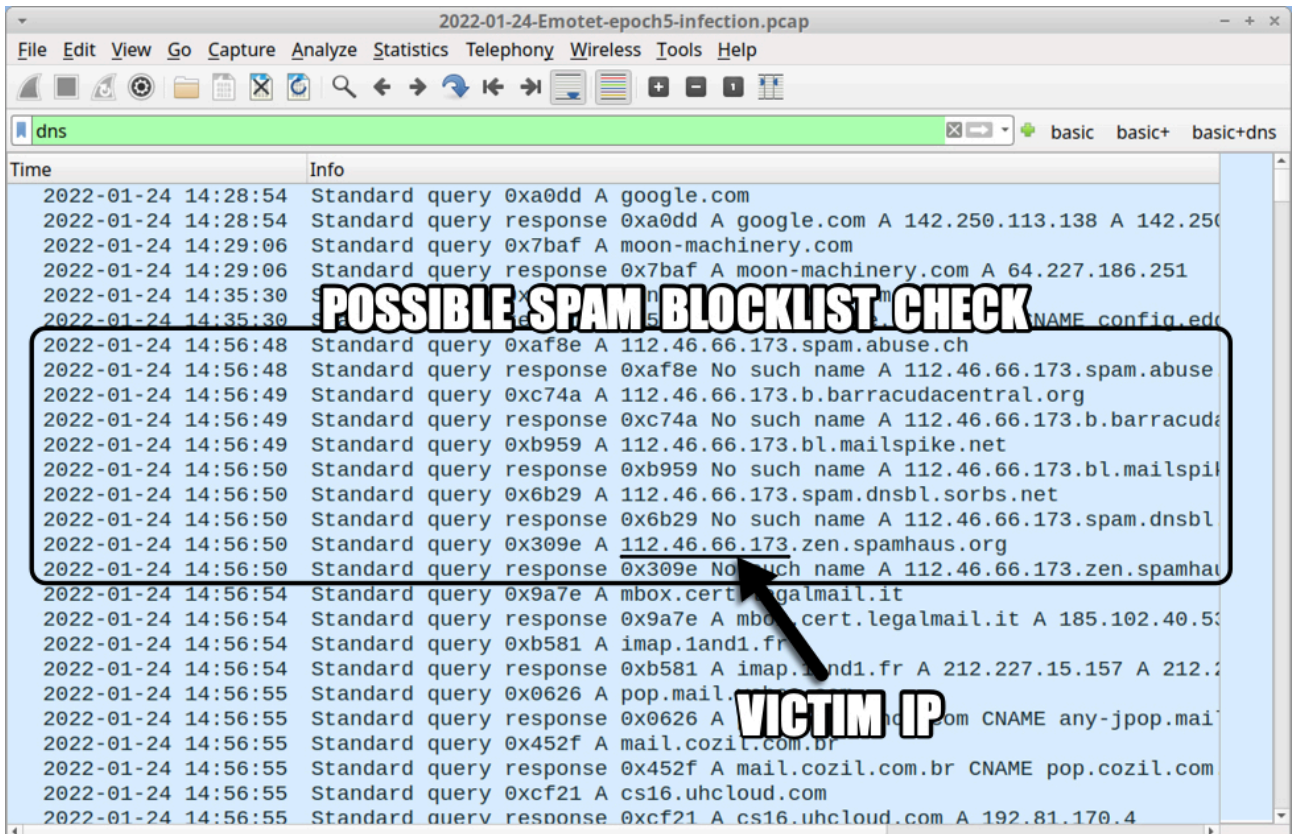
2022-01-24-Emotet-epoch5-infection.pcap

File Edit View Go Capture Analyze Statistics Telephony Wireless Tools Help

dns

basic basic+ basic+dns

| Time | Info |
|---|---|
| 2022-01-24 14:28:54 | Standard query 0xa0dd A google.com |
| 2022-01-24 14:28:54 | Standard query response 0xa0dd A google.com A 142.250.113.138 A 142.25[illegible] |
| 2022-01-24 14:29:06 | Standard query 0x7baf A moon-machinery.com |
| 2022-01-24 14:29:06 | Standard query response 0x7baf A moon-machinery.com A 64.227.186.251 |
| 2022-01-24 14:35:30 | S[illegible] |
| 2022-01-24 14:35:30 | S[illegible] NAME config.ed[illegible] |
| 2022-01-24 14:56:48 | Standard query 0xaf8e A 112.46.66.173.spam.abuse.ch |
| 2022-01-24 14:56:48 | Standard query response 0xaf8e No such name A 112.46.66.173.spam.abuse |
| 2022-01-24 14:56:49 | Standard query 0xc74a A 112.46.66.173.b.barracudacentral.org |
| 2022-01-24 14:56:49 | Standard query response 0xc74a No such name A 112.46.66.173.b.barracud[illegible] |
| 2022-01-24 14:56:49 | Standard query 0xb959 A 112.46.66.173.bl.mailspike.net |
| 2022-01-24 14:56:50 | Standard query response 0xb959 No such name A 112.46.66.173.bl.mailspi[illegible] |
| 2022-01-24 14:56:50 | Standard query 0x6b29 A 112.46.66.173.spam.dnsbl.sorbs.net |
| 2022-01-24 14:56:50 | Standard query response 0x6b29 No such name A 112.46.66.173.spam.dnsbl |
| 2022-01-24 14:56:50 | Standard query 0x309e A 112.46.66.173.zen.spamhaus.org |
| 2022-01-24 14:56:50 | Standard query response 0x309e No such name A 112.46.66.173.zen.spamha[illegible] |
| 2022-01-24 14:56:54 | Standard query 0x9a7e A mbox.cert.legalmail.it |
| 2022-01-24 14:56:54 | Standard query response 0x9a7e A mbox.cert.legalmail.it A 185.102.40.5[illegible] |
| 2022-01-24 14:56:54 | Standard query 0xb581 A imap.1and1.fr |
| 2022-01-24 14:56:54 | Standard query response 0xb581 A imap.1and1.fr A 212.227.15.157 A 212.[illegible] |
| 2022-01-24 14:56:55 | Standard query 0x0626 A pop.mail.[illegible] |
| 2022-01-24 14:56:55 | Standard query response 0x0626 A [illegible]om CNAME any-jpop.mai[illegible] |
| 2022-01-24 14:56:55 | Standard query 0x452f A mail.cozil.com.br |
| 2022-01-24 14:56:55 | Standard query response 0x452f A mail.cozil.com.br CNAME pop.cozil.com |
| 2022-01-24 14:56:55 | Standard query 0xcf21 A cs16.uhcloud.com |
| 2022-01-24 14:56:55 | Standard query response 0xcf21 A cs16.uhcloud.com A 192.81.170.4 |

POSSIBLE SPAM BLOCKLIST CHECK

VICTIM IP